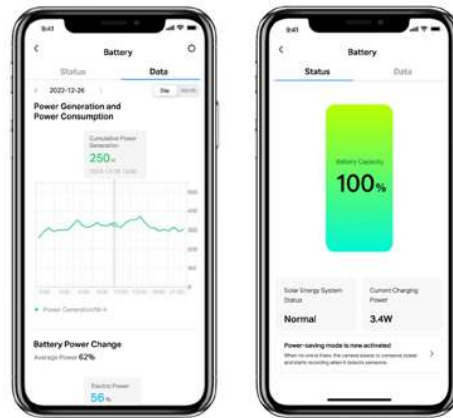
9:41

Battery

Status

Data

2022-12-26

Day

Month

Power Generation and Power Consumption

Cumulative Power Generation

250W

2022-12-26 13:00

500

400

300

200

100

Power Generation(W·h)

Battery Power Change

Average Power 62%

Electric Power

56%

9:41

Battery

Status

Data

Battery Capacity

100%

Solar Energy System Status

Normal

Current Charging Power

3.4W

Power-saving mode is now activated

When no one is there, the camera sleeps to conserve power and starts recording when it detects someone.